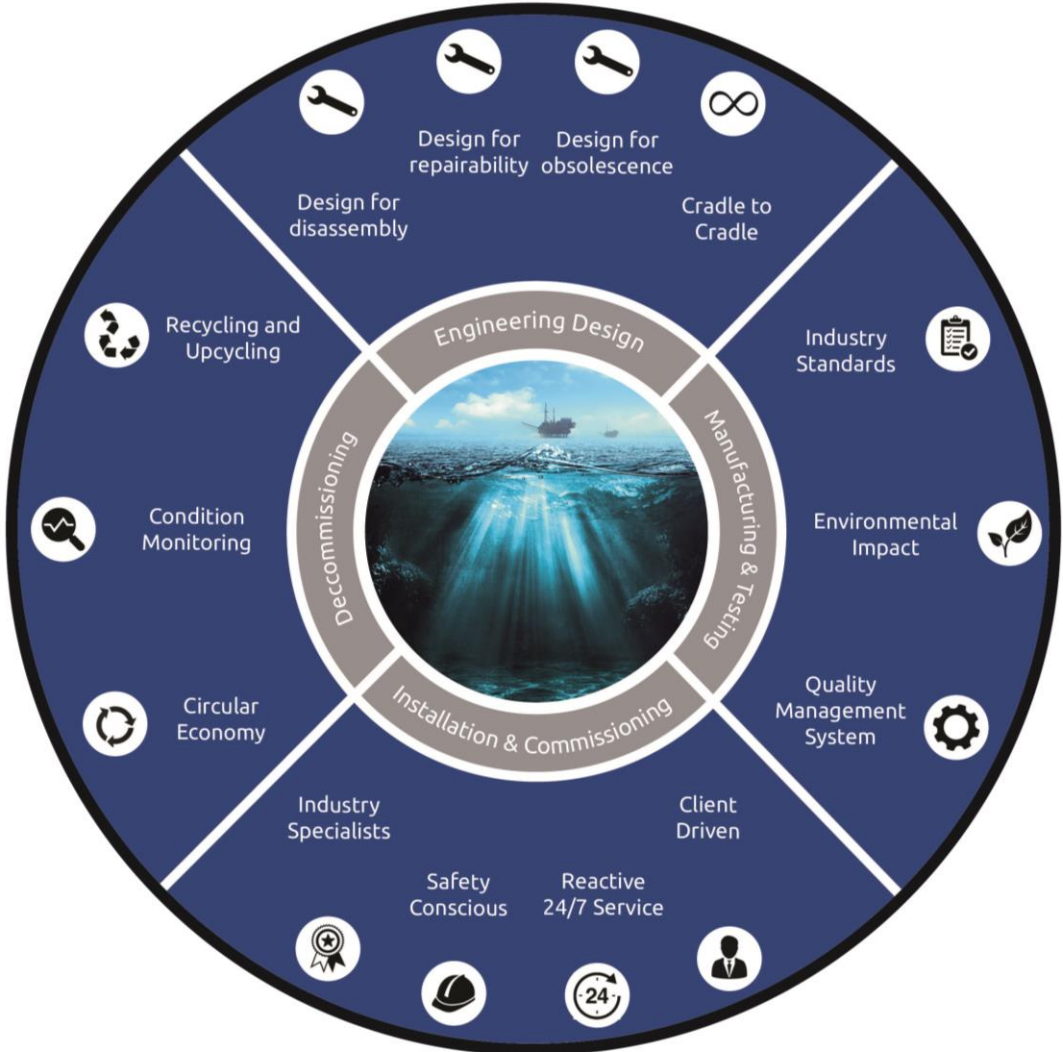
Design for disassembly

Design for repairability

Design for obsolescence

Cradle to Cradle

Engineering Design

Industry Standards

Environmental Impact

Quality Management System

Manufacturing & Testing

Client Driven

Reactive 24/7 Service

Safety Conscious

Industry Specialists

24

Installation & Commissioning

Circular Economy

Condition Monitoring

Recycling and Upcycling

Deccommissioning